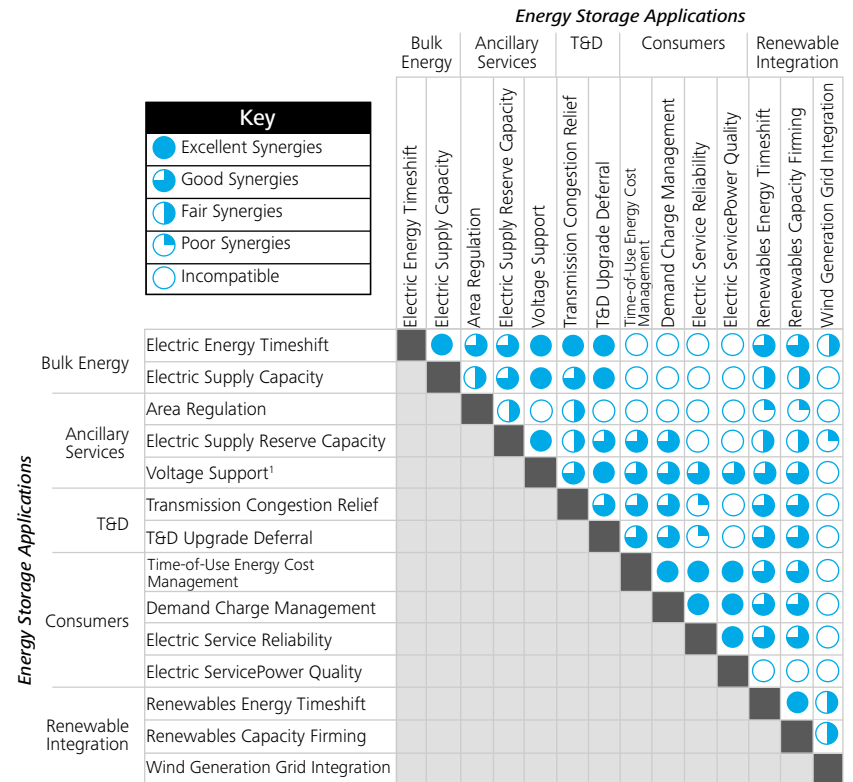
Energy Storage Applications

Bulk Energy | Ancillary Services | T&D | Consumers | Renewable Integration

Key
Excellent Synergies
Good Synergies
Fair Synergies
Poor Synergies
Incompatible

Electric Energy Timeshift
Electric Supply Capacity
Area Regulation
Electric Supply Reserve Capacity
Voltage Support
Transmission Congestion Relief
T&D Upgrade Deferral
Time-of-Use Energy Cost Management
Demand Charge Management
Electric Service Reliability
Electric ServicePower Quality
Renewables Energy Timeshift
Renewables Capacity Firming
Wind Generation Grid Integration

Energy Storage Applications

Bulk Energy
Electric Energy Timeshift
Electric Supply Capacity

Ancillary Services
Area Regulation
Electric Supply Reserve Capacity
Voltage Support$^1$

T&D
Transmission Congestion Relief
T&D Upgrade Deferral

Consumers
Time-of-Use Energy Cost Management
Demand Charge Management
Electric Service Reliability
Electric ServicePower Quality

Renewable Integration
Renewables Energy Timeshift
Renewables Capacity Firming
Wind Generation Grid Integration